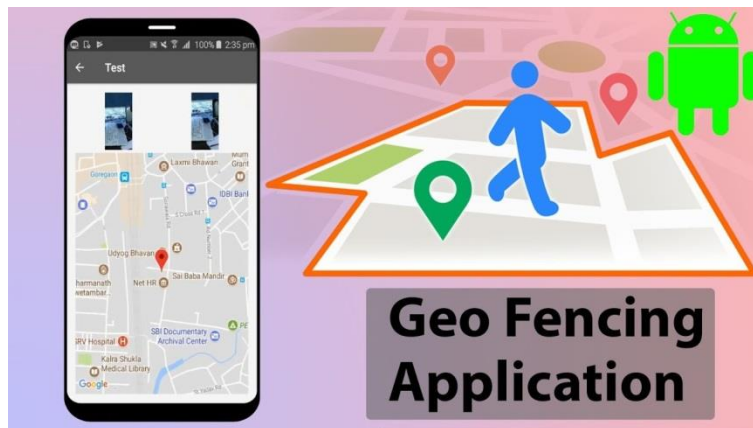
100% 2:35 pm

Test

Laxmi Bhawan

Goregaon

IDBI Bank

Udyog Bhavan

Sai Baba Mandir

Net HR

harmanath

etambar

SBI Documentary Archival Center

RV Hospital

Kalra Shukla Medical Library

Google

Geo Fencing Application